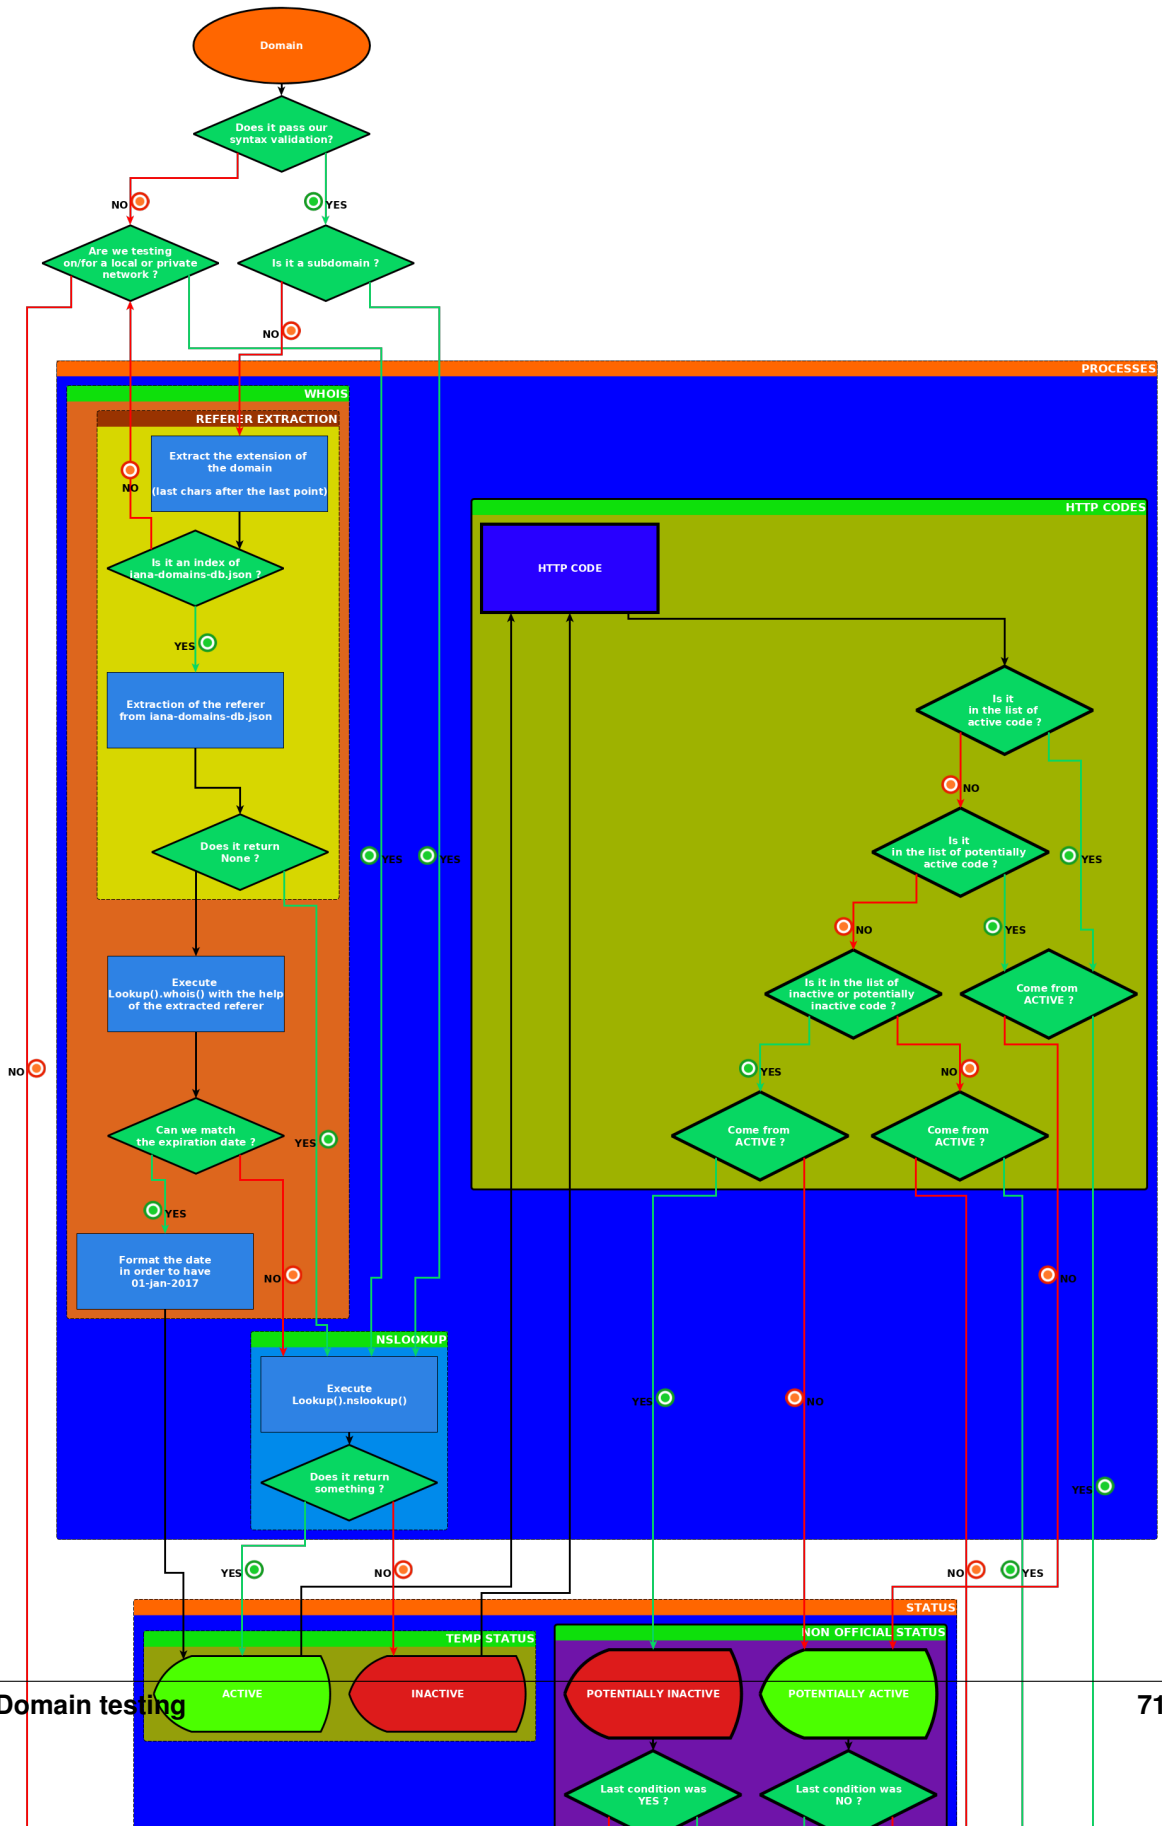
Domain

Does it pass our syntax validation?

NO

YES

Are we testing on/for a local or private network ?

Is it a subdomain ?

NO

PROCESSES

WHOIS

REFERER EXTRACTION

Extract the extension of the domain

(last chars after the last point)

NO

Is it an index of iana-domains-db.json ?

YES

Extraction of the referer from iana-domains-db.json

Does it return None ?

YES

YES

Execute Lookup().whois() with the help of the extracted referer

NO

Can we match the expiration date ?

YES

YES

Format the date in order to have 01-jan-2017

NO

NSLOOKUP

Execute Lookup().nslookup()

Does it return something ?

HTTP CODES

HTTP CODE

Is it in the list of active code ?

NO

Is it in the list of potentially active code ?

YES

NO

YES

Is it in the list of inactive or potentially inactive code ?

Come from ACTIVE ?

YES

NO

Come from ACTIVE ?

Come from ACTIVE ?

NO

YES

NO

YES

YES

NO

NO

YES

STATUS

TEMP STATUS

ACTIVE

INACTIVE

NON OFFICIAL STATUS

POTENTIALLY INACTIVE

POTENTIALLY ACTIVE

Last condition was YES ?

Last condition was NO ?

Domain testing

71